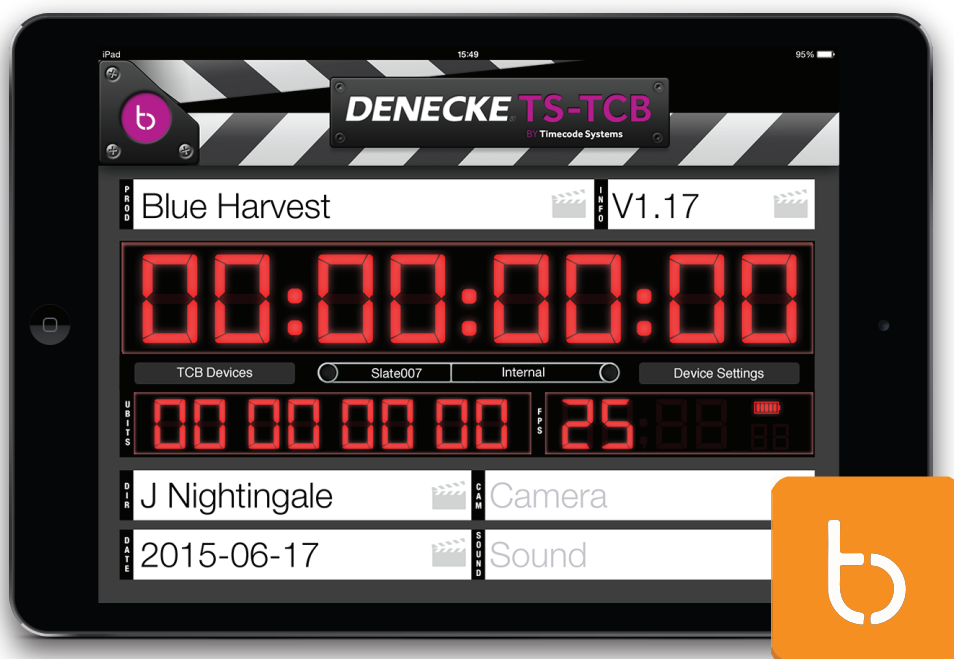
iPad
15:49
95%

b

DENECKE TS-TCB
BY Timecode Systems

PROD
Blue Harvest
INFO
V1.17

00:00:00:00

TCB Devices
Slate007
Internal
Device Settings

UBITS
00 00 00 00
FPS
25

DIR
J Nightingale
CAM
Camera

DATE
2015-06-17
SOUND
Sound

b